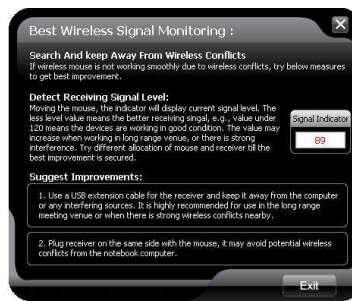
Best Wireless Signal Monitoring :

Search And keep Away From Wireless Conflicts
If wireless mouse is not working smoothly due to wireless conflicts, try below measures to get best improvement.

Detect Receiving Signal Level:
Moving the mouse, the indicator will display current signal level. The less level value means the better receiving signal, e.g., value under 120 means the devices are working in good condition. The value may increase when working in long range venue, or there is strong interference. Try different allocation of mouse and receiver till the best improvement is secured.

Signal Indicator
89

Suggest Improvements:

1. Use a USB extension cable for the receiver and keep it away from the computer or any interfering sources. It is highly recommended for use in the long range meeting venue or when there is strong wireless devices nearby.

2. Plug receiver on the same side with the mouse, it may avoid potential wireless conflicts from the notebook computer.

Exit